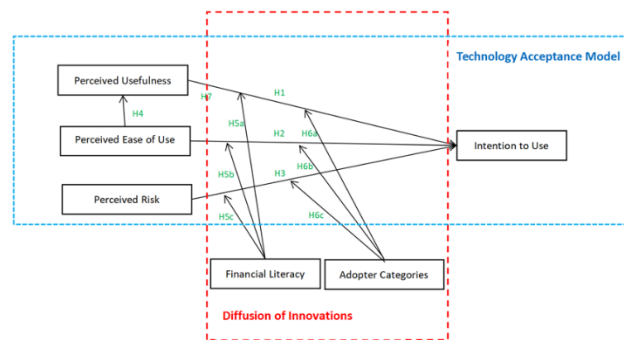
Technology Acceptance Model

Perceived Usefulness

H4

H7

H1

H5a

H6a

Perceived Ease of Use

H2

Intention to Use

H6b

H5b

H3

Perceived Risk

H5c

H6c

Financial Literacy

Adopter Categories

Diffusion of Innovations